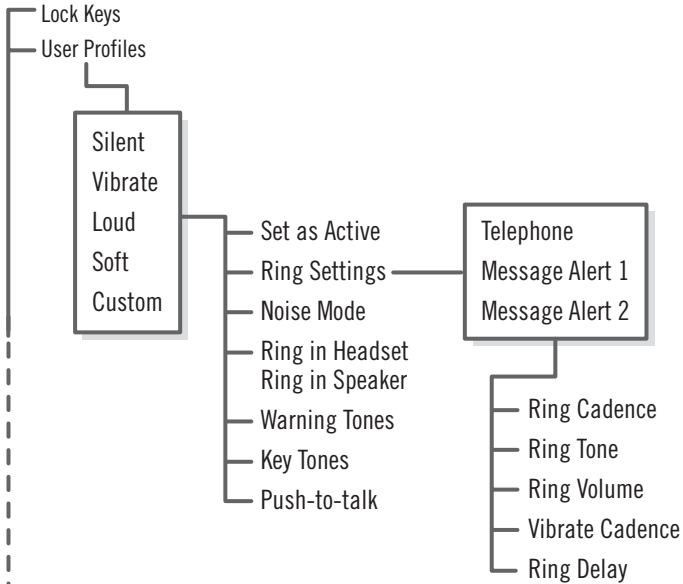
Lock Keys
User Profiles

Silent
Vibrate
Loud
Soft
Custom

Set as Active
Ring Settings
Noise Mode
Ring in Headset
Ring in Speaker
Warning Tones
Key Tones
Push-to-talk

Telephone
Message Alert 1
Message Alert 2

Ring Cadence
Ring Tone
Ring Volume
Vibrate Cadence
Ring Delay